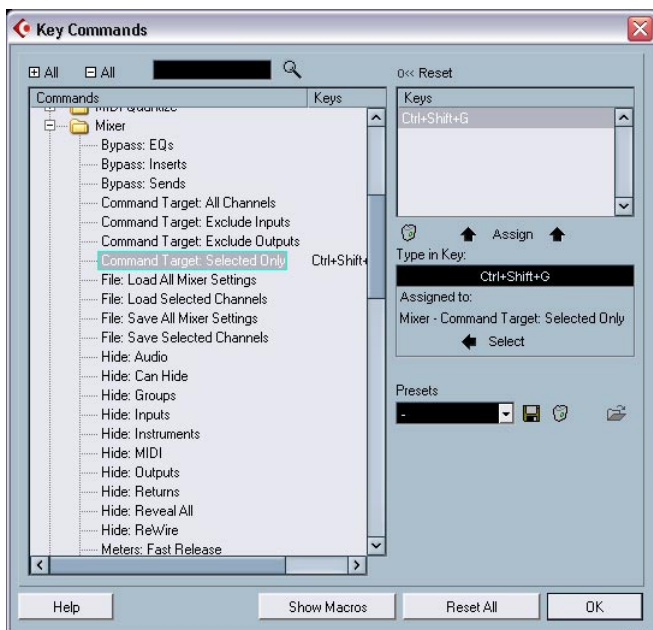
Key Commands

⊞ All ⊟ All

Commands | Keys

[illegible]

Mixer

Bypass: EQs
Bypass: Inserts
Bypass: Sends
Command Target: All Channels
Command Target: Exclude Inputs
Command Target: Exclude Outputs
Command Target: Selected Only Ctrl+Shift+
File: Load All Mixer Settings
File: Load Selected Channels
File: Save All Mixer Settings
File: Save Selected Channels
Hide: Audio
Hide: Can Hide
Hide: Groups
Hide: Inputs
Hide: Instruments
Hide: MIDI
Hide: Outputs
Hide: Returns
Hide: Reveal All
Hide: ReWire
Meters: Fast Release

0<< Reset

Keys
Ctrl+Shift+G

Assign

Type in Key:
Ctrl+Shift+G
Assigned to:
Mixer - Command Target: Selected Only
Select

Presets
-

Help Show Macros Reset All OK